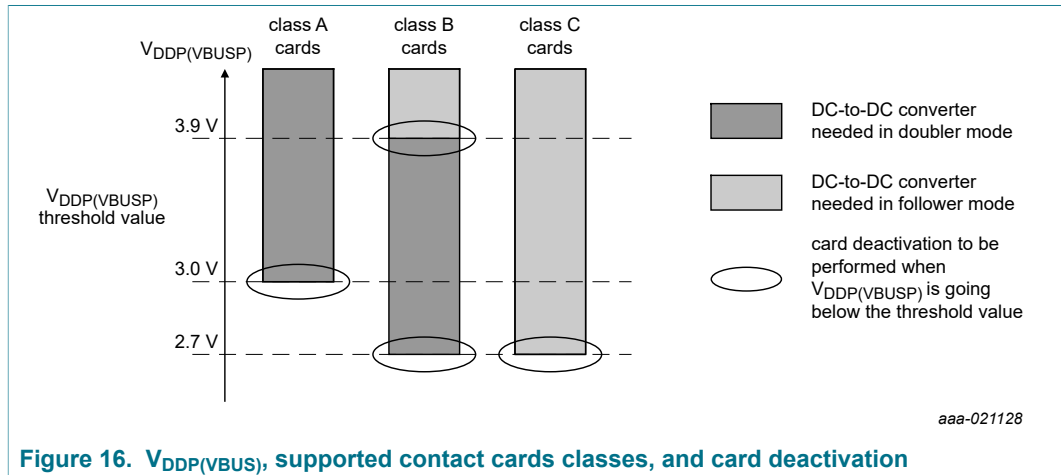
class A cards

class B cards

class C cards

$V_{DDP(VBUSP)}$

3.9 V

$V_{DDP(VBUSP)}$ threshold value

3.0 V

2.7 V

DC-to-DC converter needed in doubler mode

DC-to-DC converter needed in follower mode

card deactivation to be performed when $V_{DDP(VBUSP)}$ is going below the threshold value

aaa-021128

Figure 16. $V_{DDP(VBUS)}$, supported contact cards classes, and card deactivation